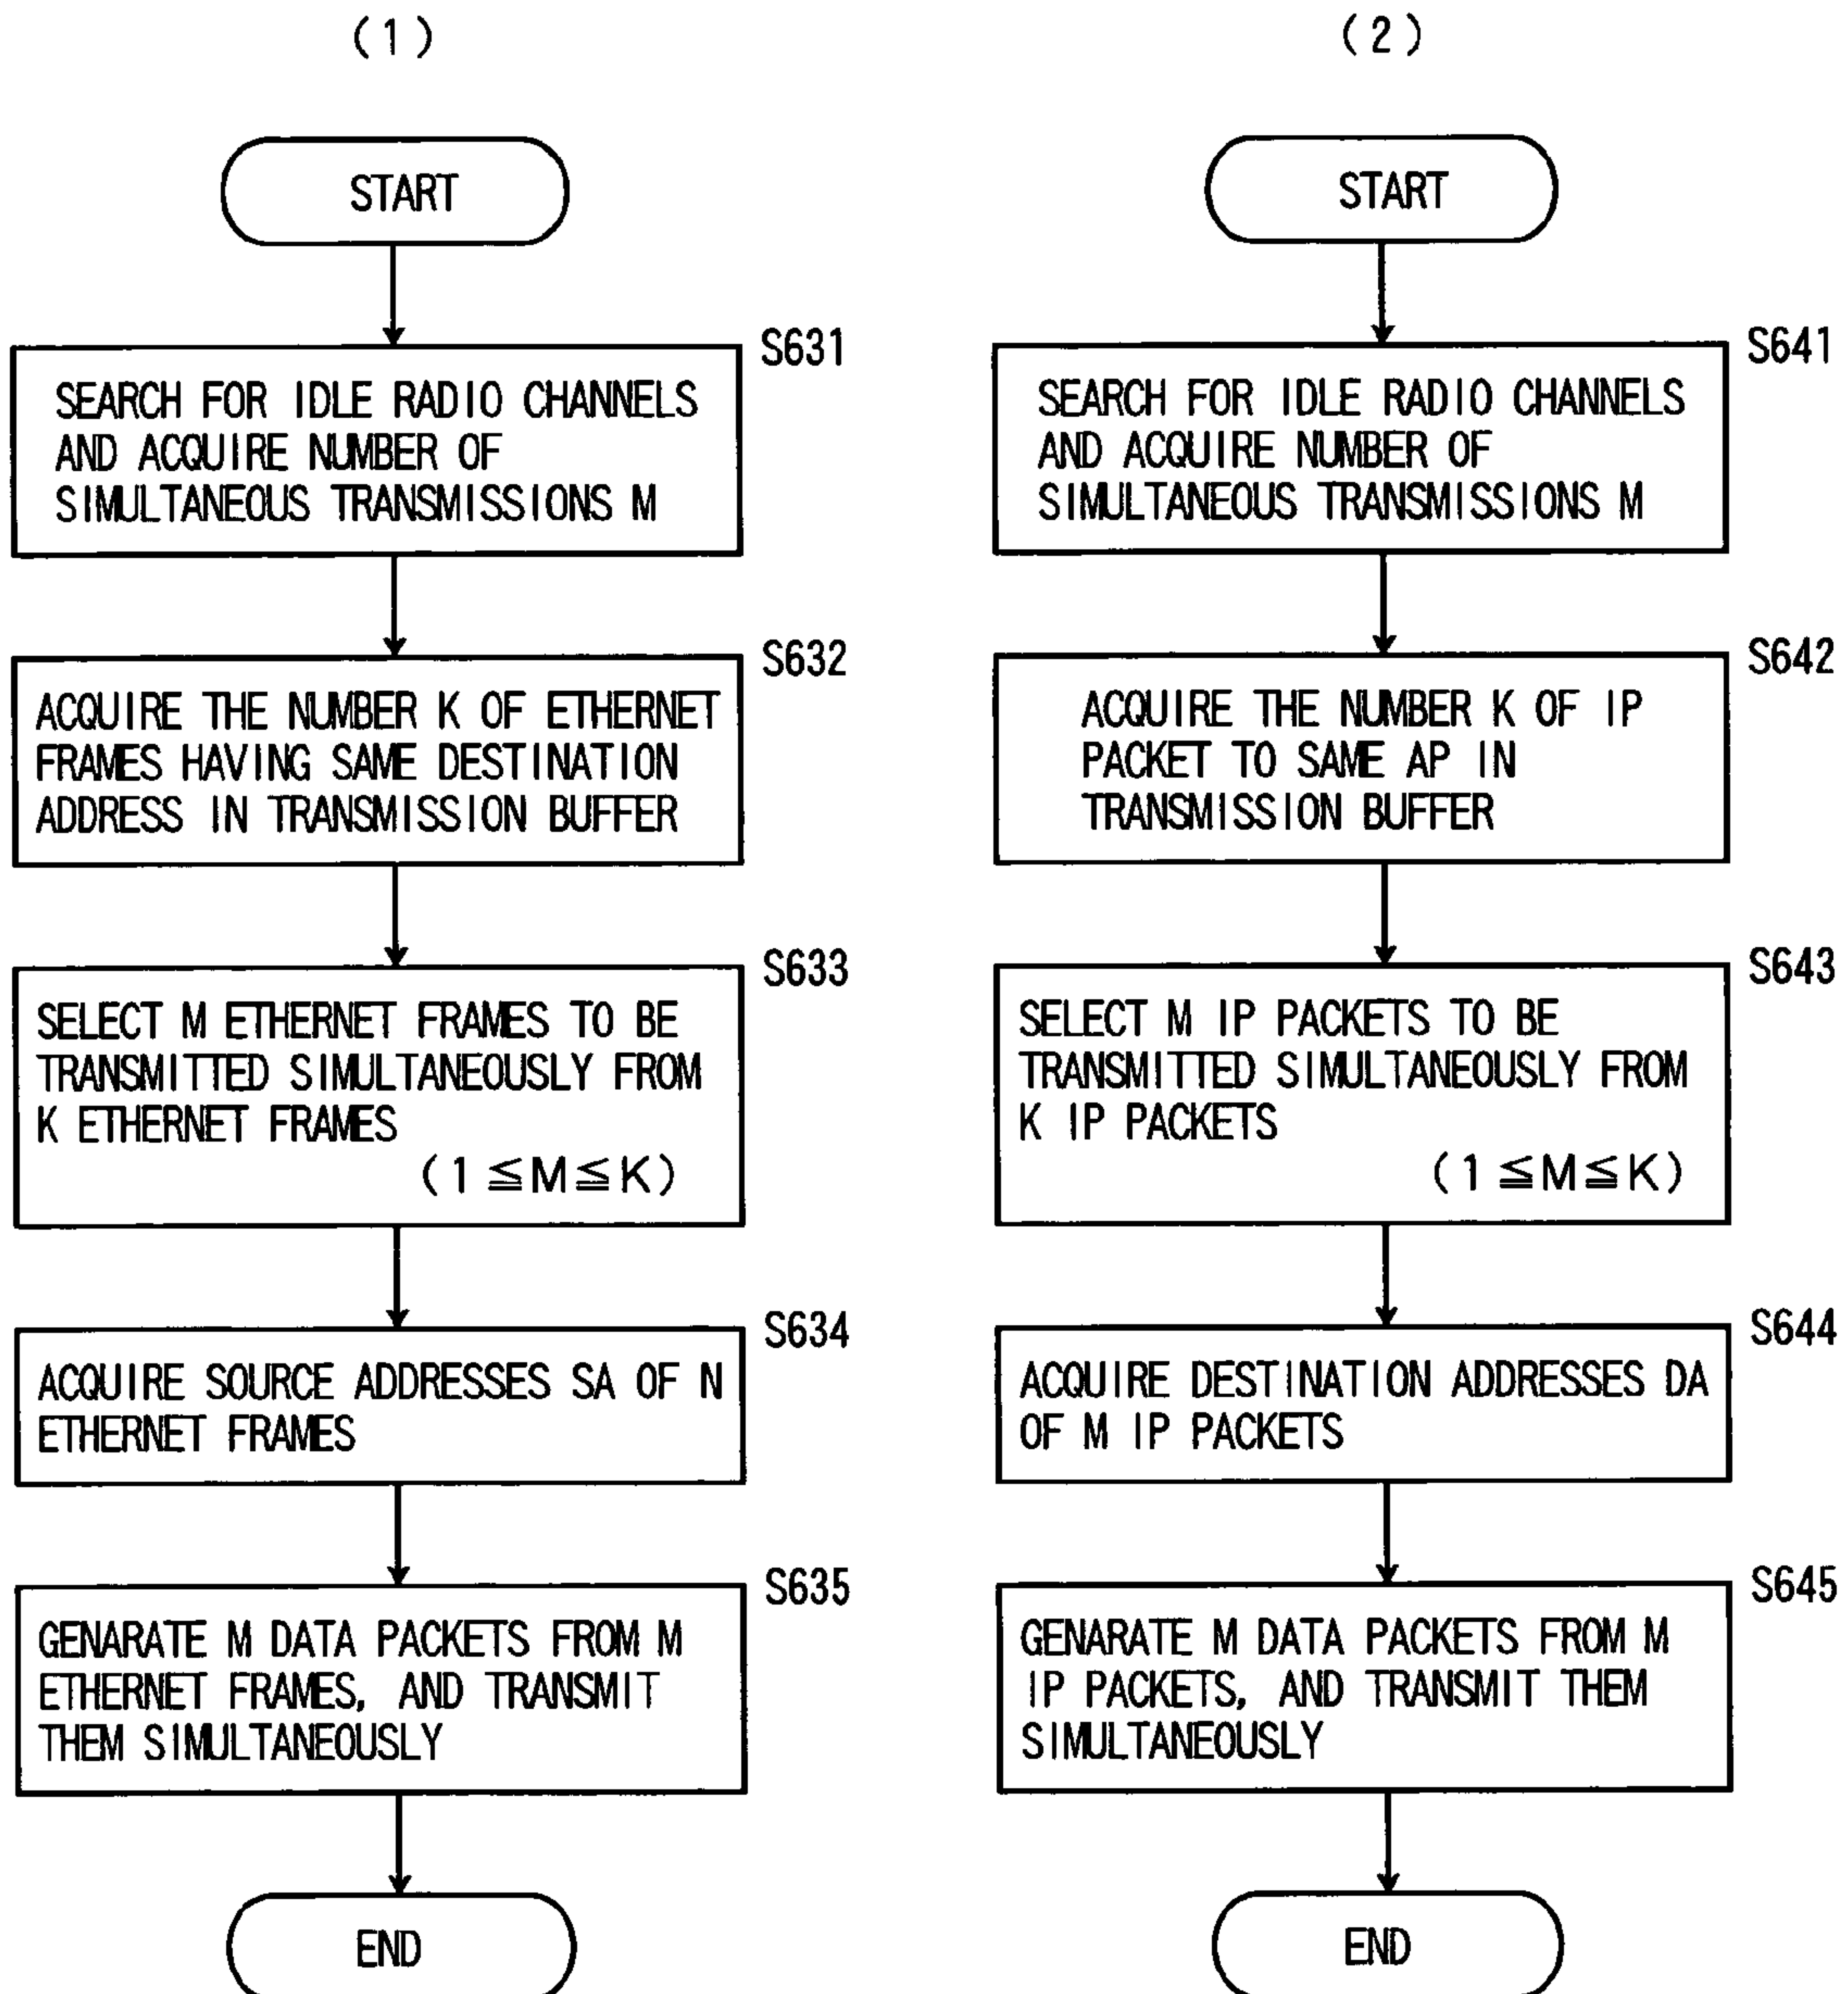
(1)

START

S631
SEARCH FOR IDLE RADIO CHANNELS AND ACQUIRE NUMBER OF SIMULTANEOUS TRANSMISSIONS M

S632
ACQUIRE THE NUMBER K OF ETHERNET FRAMES HAVING SAME DESTINATION ADDRESS IN TRANSMISSION BUFFER

S633
SELECT M ETHERNET FRAMES TO BE TRANSMITTED SIMULTANEOUSLY FROM K ETHERNET FRAMES
$(1 \leqq M \leqq K)$

S634
ACQUIRE SOURCE ADDRESSES SA OF N ETHERNET FRAMES

S635
GENARATE M DATA PACKETS FROM M ETHERNET FRAMES, AND TRANSMIT THEM SIMULTANEOUSLY

END

(2)

START

S641
SEARCH FOR IDLE RADIO CHANNELS AND ACQUIRE NUMBER OF SIMULTANEOUS TRANSMISSIONS M

S642
ACQUIRE THE NUMBER K OF IP PACKET TO SAME AP IN TRANSMISSION BUFFER

S643
SELECT M IP PACKETS TO BE TRANSMITTED SIMULTANEOUSLY FROM K IP PACKETS
$(1 \leqq M \leqq K)$

S644
ACQUIRE DESTINATION ADDRESSES DA OF M IP PACKETS

S645
GENARATE M DATA PACKETS FROM M IP PACKETS, AND TRANSMIT THEM SIMULTANEOUSLY

END